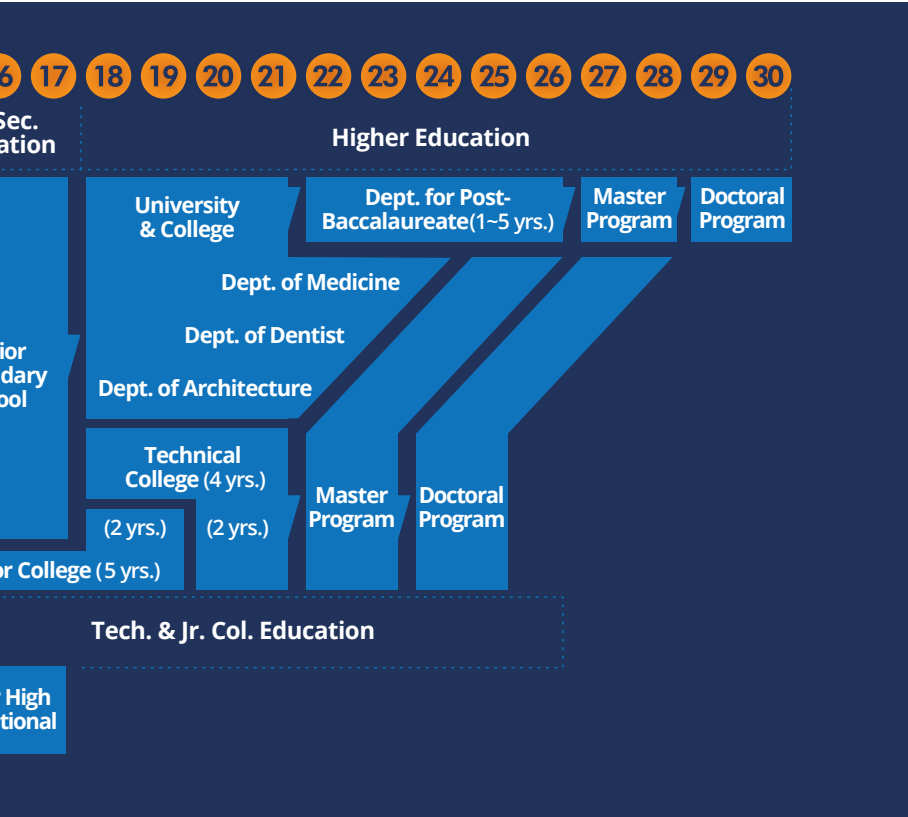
6 17 18 19 20 21 22 23 24 25 26 27 28 29 30

Sec.
ation

Higher Education

University & College

Dept. for Post-Baccalaureate(1~5 yrs.)

Master Program

Doctoral Program

Dept. of Medicine

Dept. of Dentist

Dept. of Architecture

ior
dary
ool

Technical College (4 yrs.)

(2 yrs.)

(2 yrs.)

Master Program

Doctoral Program

or College (5 yrs.)

Tech. & Jr. Col. Education

High
tional